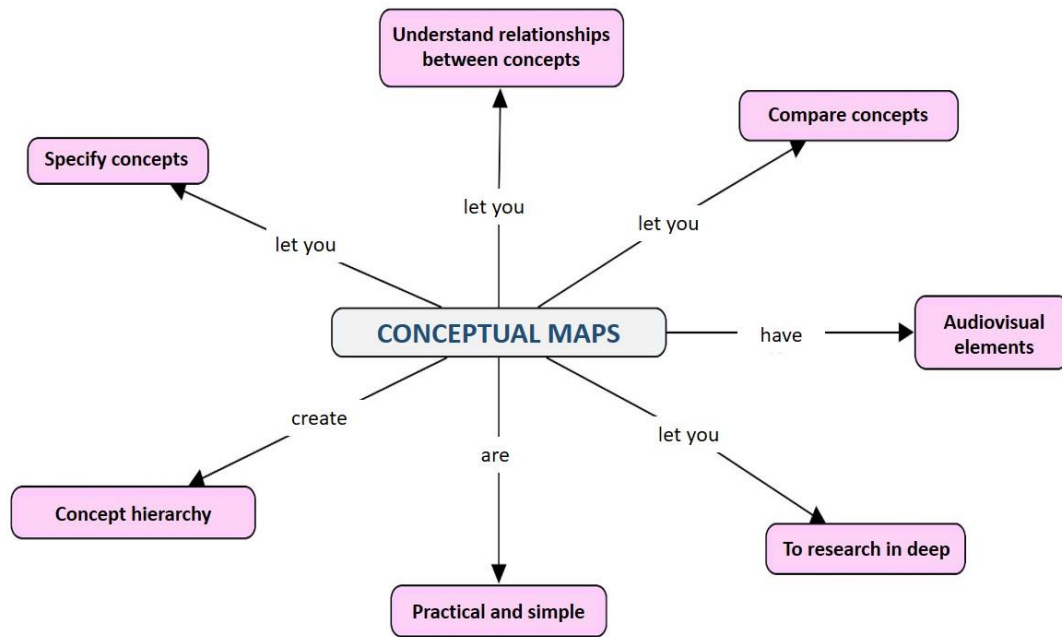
Understand relationships between concepts

Compare concepts

Specify concepts

let you

let you

let you

CONCEPTUAL MAPS

have

Audiovisual elements

create

are

let you

Concept hierarchy

To research in deep

Practical and simple